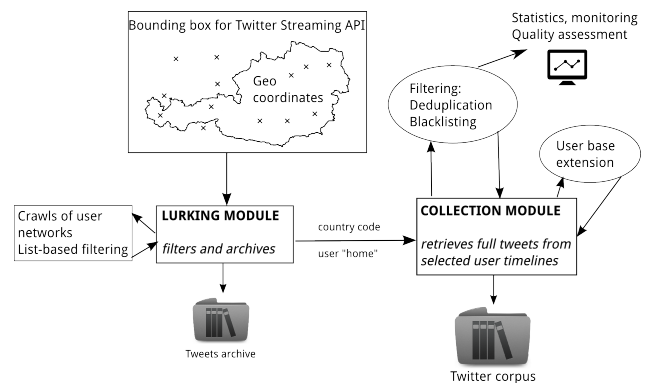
Bounding box for Twitter Streaming API

Geo coordinates

Statistics, monitoring
Quality assessment

Filtering:
Deduplication
Blacklisting

User base extension

Crawls of user networks
List-based filtering

LURKING MODULE
filters and archives

country code

user "home"

COLLECTION MODULE
retrieves full tweets from selected user timelines

Tweets archive

Twitter corpus